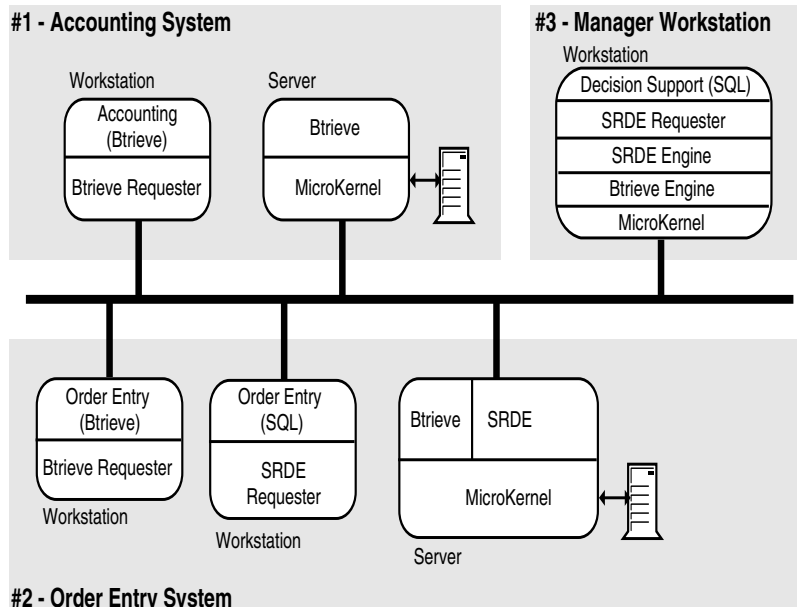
#1 - Accounting System

Workstation
Accounting (Btrieve)
Btrieve Requester

Server
Btrieve
MicroKernel

#3 - Manager Workstation

Workstation
Decision Support (SQL)
SRDE Requester
SRDE Engine
Btrieve Engine
MicroKernel

Order Entry (Btrieve)
Btrieve Requester
Workstation

Order Entry (SQL)
SRDE Requester
Workstation

Btrieve
SRDE
MicroKernel
Server

#2 - Order Entry System